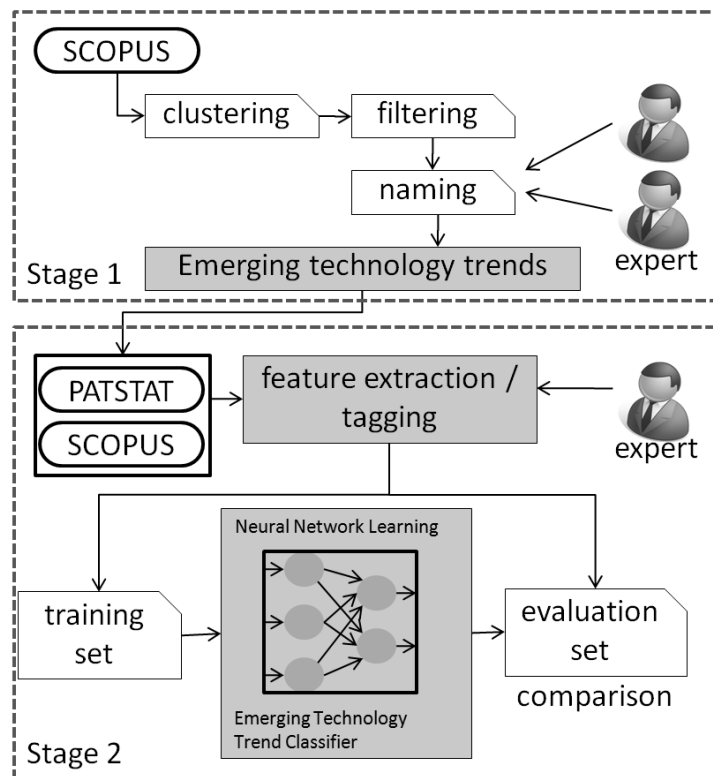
SCOPUS

clustering

filtering

naming

expert

Stage 1

Emerging technology trends

PATSTAT

SCOPUS

feature extraction / tagging

expert

Neural Network Learning

training set

evaluation set

comparison

Emerging Technology Trend Classifier

Stage 2